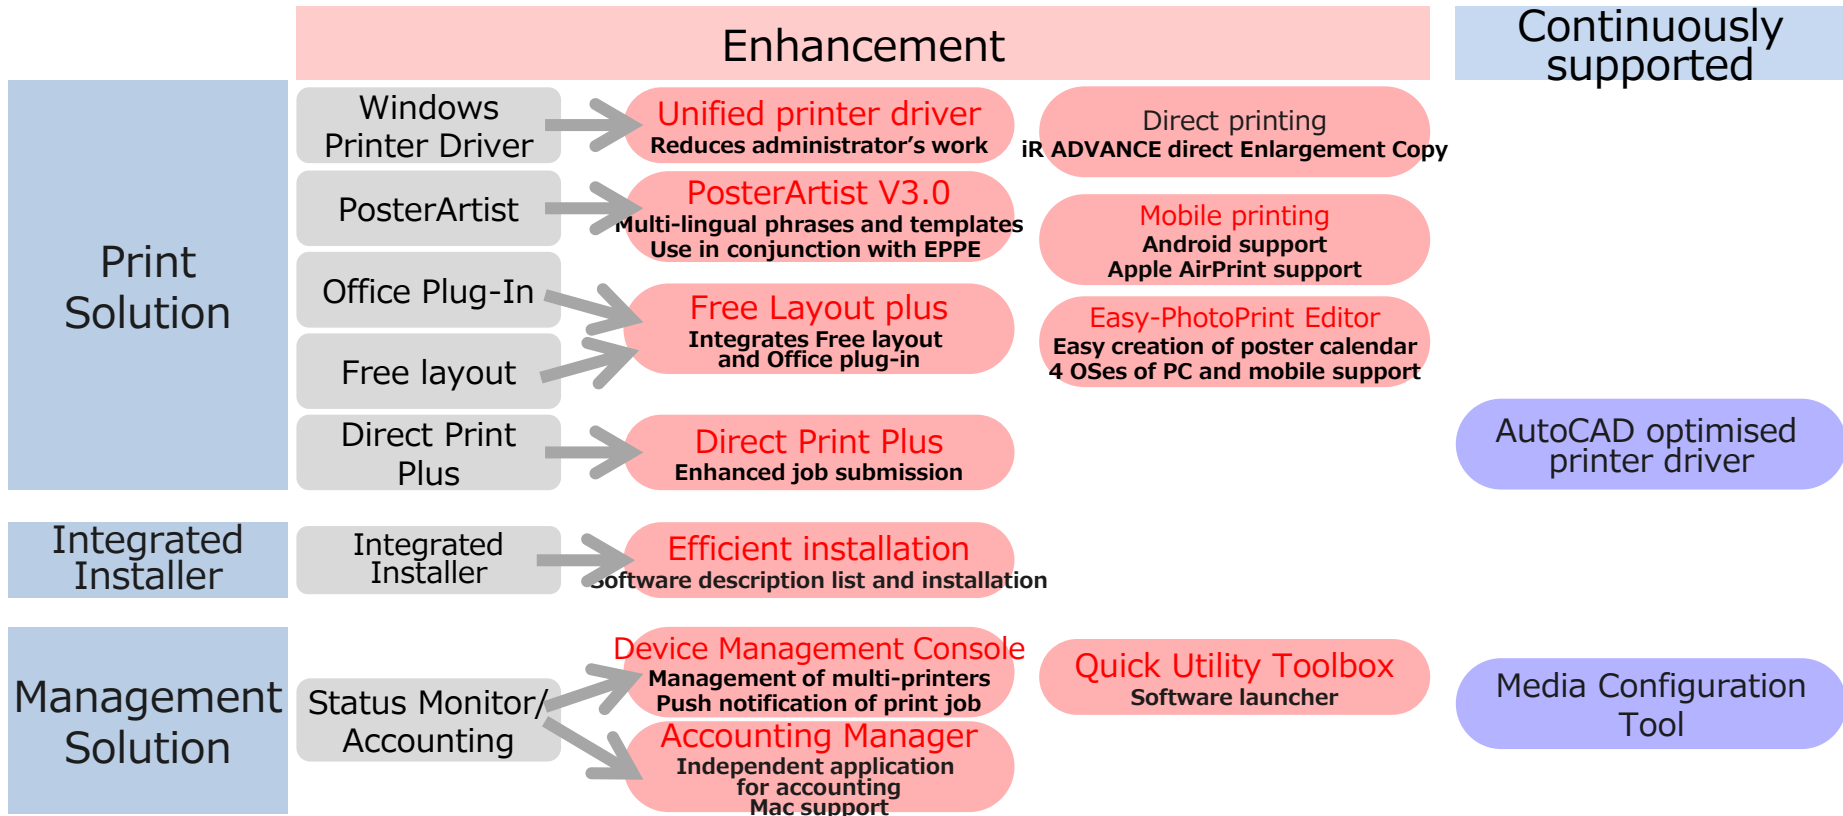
Enhancement

Continuously supported

Print Solution

Windows Printer Driver

Unified printer driver
Reduces administrator's work

Direct printing
iR ADVANCE direct Enlargement Copy

PosterArtist

PosterArtist V3.0
Multi-lingual phrases and templates
Use in conjunction with EPPE

Mobile printing
Android support
Apple AirPrint support

Office Plug-In

Free layout

Free Layout plus
Integrates Free layout and Office plug-in

Easy-PhotoPrint Editor
Easy creation of poster calendar
4 OSes of PC and mobile support

Direct Print Plus

Direct Print Plus
Enhanced job submission

AutoCAD optimised printer driver

Integrated Installer

Integrated Installer

Efficient installation
Software description list and installation

Management Solution

Status Monitor/ Accounting

Device Management Console
Management of multi-printers
Push notification of print job

Quick Utility Toolbox
Software launcher

Media Configuration Tool

Accounting Manager
Independent application for accounting
Mac support